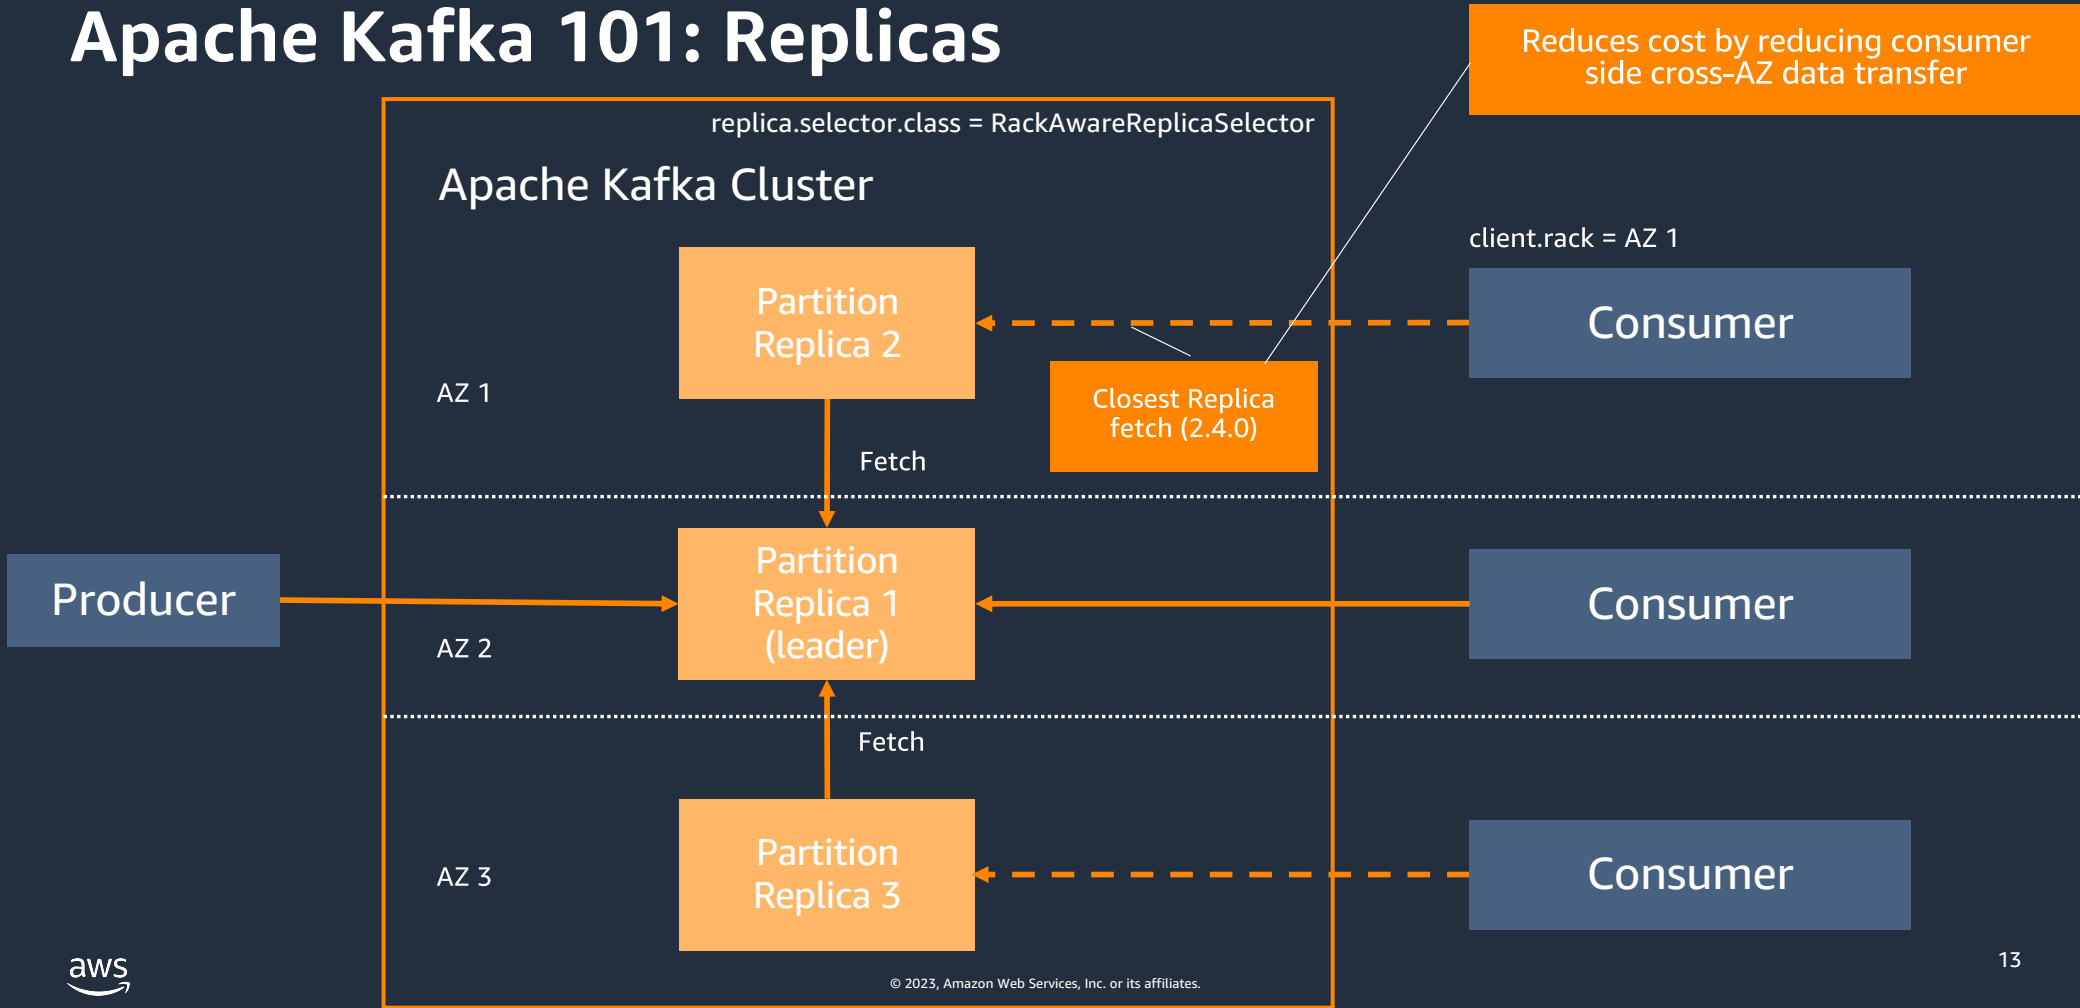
Apache Kafka 101: Replicas

Reduces cost by reducing consumer side cross-AZ data transfer

replica.selector.class = RackAwareReplicaSelector

Apache Kafka Cluster

client.rack = AZ 1

Partition Replica 2

Consumer

AZ 1

Closest Replica fetch (2.4.0)

Fetch

Producer

Partition Replica 1 (leader)

Consumer

AZ 2

Fetch

AZ 3

Partition Replica 3

Consumer

aws

13

© 2023, Amazon Web Services, Inc. or its affiliates.